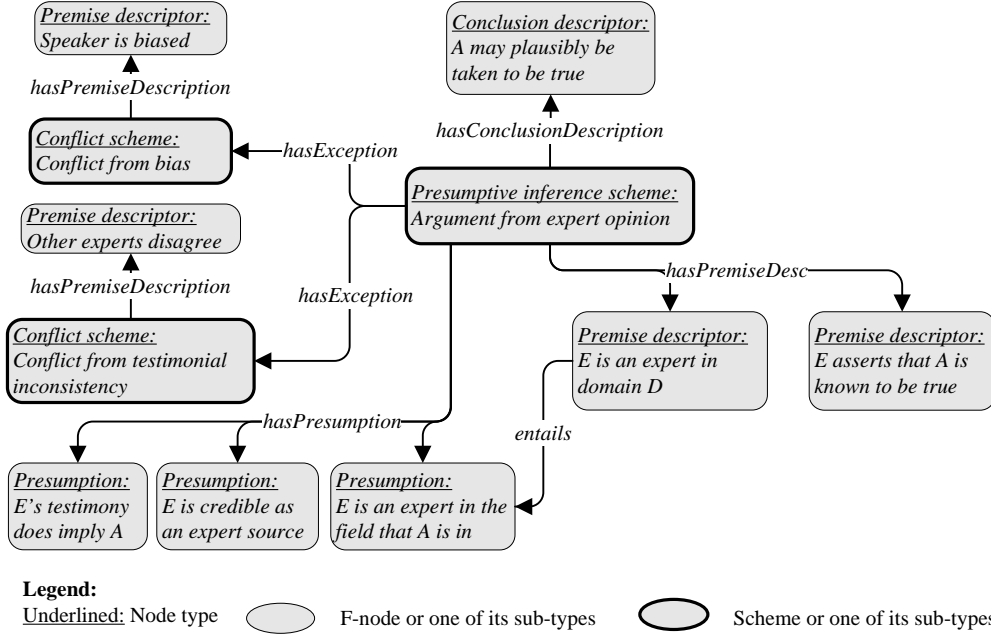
Premise descriptor:
Speaker is biased

hasPremiseDescription

Conflict scheme:
Conflict from bias

hasException

Premise descriptor:
Other experts disagree

hasPremiseDescription

hasException

Conflict scheme:
Conflict from testimonial inconsistency

Conclusion descriptor:
A may plausibly be taken to be true

hasConclusionDescription

Presumptive inference scheme:
Argument from expert opinion

hasPremiseDesc

Premise descriptor:
E is an expert in domain D

Premise descriptor:
E asserts that A is known to be true

entails

hasPresumption

Presumption:
E's testimony does imply A

Presumption:
E is credible as an expert source

Presumption:
E is an expert in the field that A is in

Legend:
Underlined: Node type
F-node or one of its sub-types
Scheme or one of its sub-types